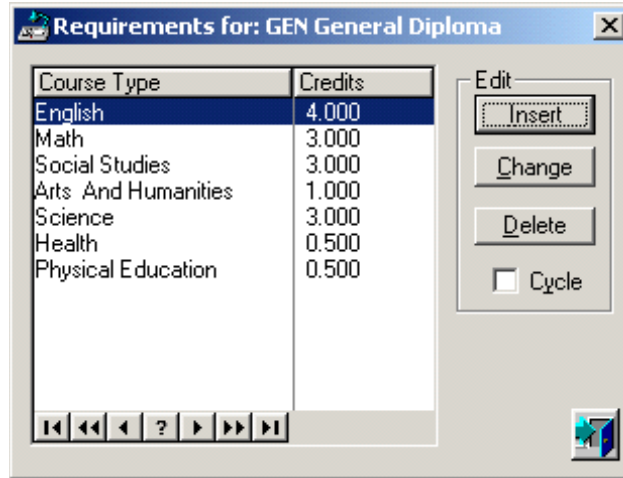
Requirements for: GEN General Diploma

| Course Type | Credits |
|---|---|
| English | 4.000 |
| Math | 3.000 |
| Social Studies | 3.000 |
| Arts And Humanities | 1.000 |
| Science | 3.000 |
| Health | 0.500 |
| Physical Education | 0.500 |

?

Edit
Insert
Change
Delete
Cycle